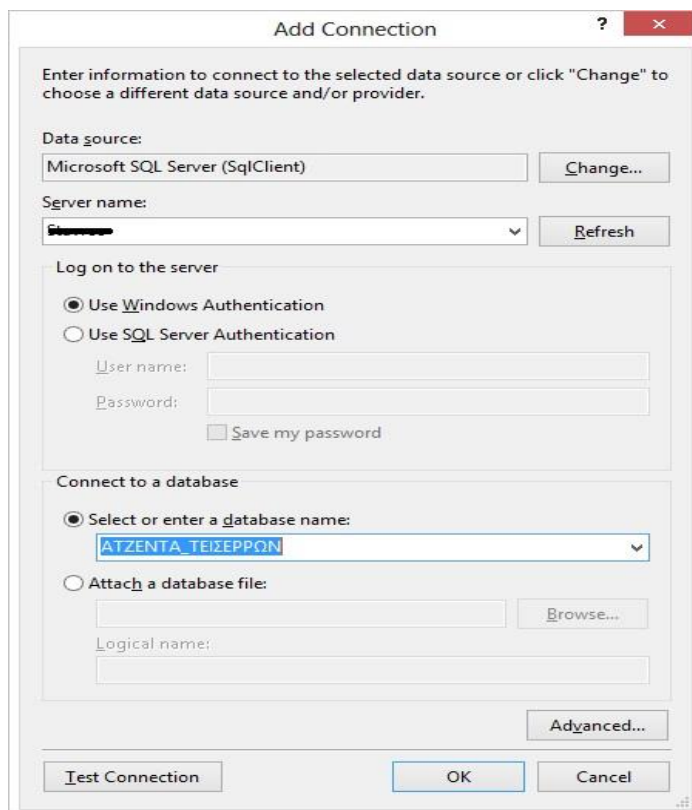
Add Connection

?

×

Enter information to connect to the selected data source or click "Change" to choose a different data source and/or provider.

Data source:

Microsoft SQL Server (SqlClient)

Change...

Server name:

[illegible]

Refresh

Log on to the server

Use Windows Authentication

Use SQL Server Authentication

User name:

Password:

Save my password

Connect to a database

Select or enter a database name:

ΑΤΖΕΝΤΑ_ΤΕΙΣΕΡΡΩΝ

Attach a database file:

Browse...

Logical name:

Advanced...

Test Connection

OK

Cancel